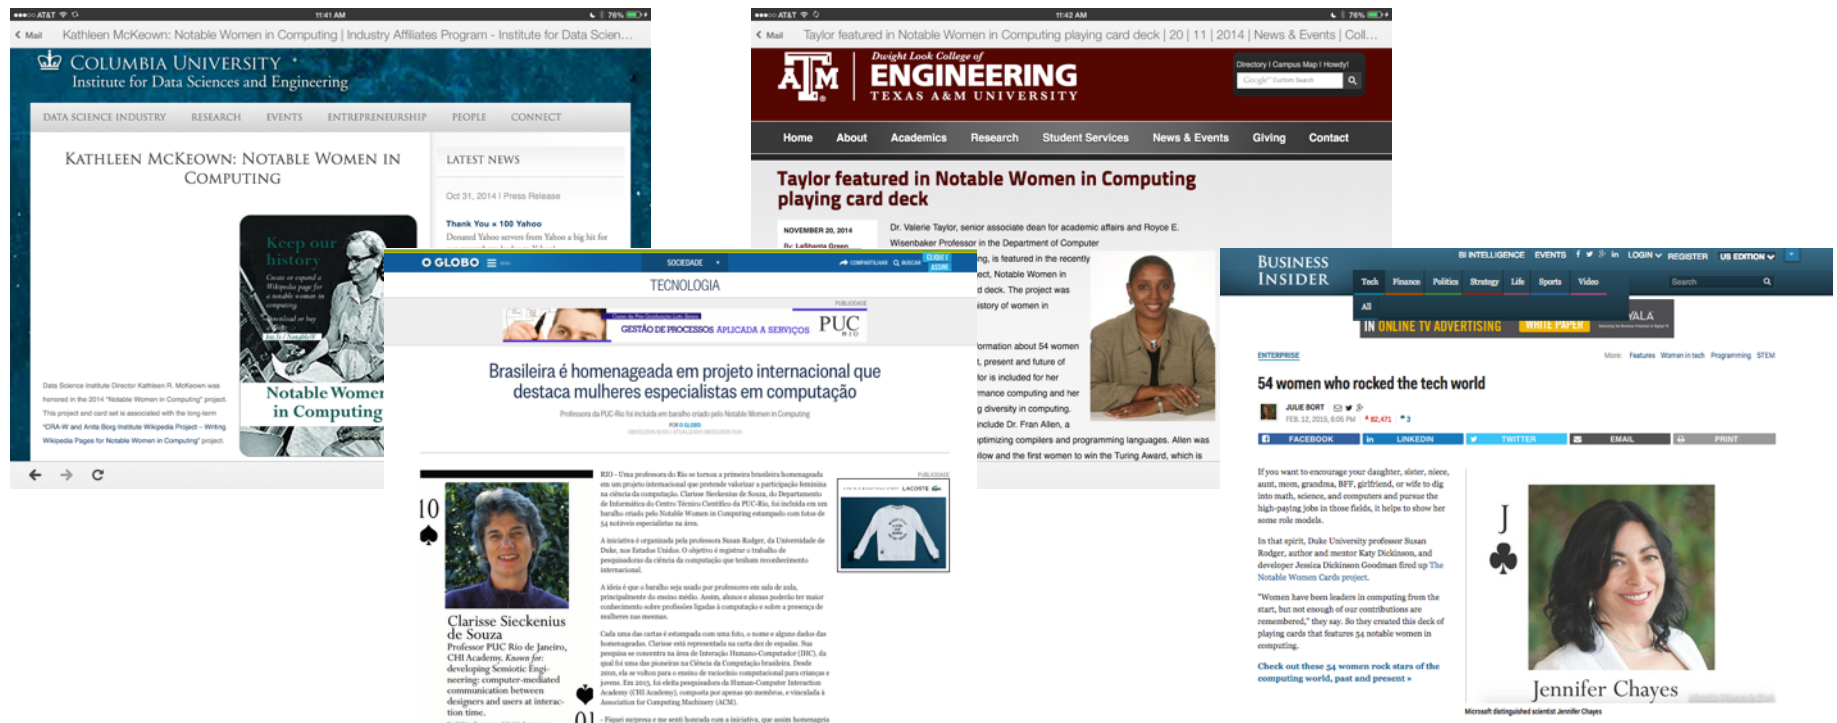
AT&T 11:41 AM 76%

Mail Kathleen McKeown: Notable Women in Computing | Industry Affiliates Program - Institute for Data Scien...

COLUMBIA UNIVERSITY
Institute for Data Sciences and Engineering

DATA SCIENCE INDUSTRY RESEARCH EVENTS ENTREPRENEURSHIP PEOPLE CONNECT

KATHLEEN MCKEOWN: NOTABLE WOMEN IN COMPUTING

LATEST NEWS

Oct 31, 2014 | Press Release

Thank You x 100 Yahoo
Donated Yahoo servers from Yahoo a big hit for

Keep our history
Notable Women in Computing

Data Science Institute Director Kathleen R. McKeown was honored in the 2014 "Notable Women in Computing" project. This project and card set is associated with the long-term "CRA-W and Anita Borg Institute Wikipedia Project – Writing Wikipedia Pages for Notable Women in Computing" project.

AT&T 11:42 AM 76%

Mail Taylor featured in Notable Women in Computing playing card deck | 20 | 11 | 2014 | News & Events | Coll...

Dwight Look College of
ENGINEERING
TEXAS A&M UNIVERSITY

Directory | Campus Map | Howdy!

Home About Academics Research Student Services News & Events Giving Contact

Taylor featured in Notable Women in Computing playing card deck

NOVEMBER 20, 2014

Dr. Valerie Taylor, senior associate dean for academic affairs and Royce E. Wisenbaker Professor in the Department of Computer
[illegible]ng, is featured in the recently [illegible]ect, Notable Women in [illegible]d deck. The project was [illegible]istory of women in
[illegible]ormation about 54 women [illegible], present and future of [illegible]lor is included for her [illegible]mance computing and her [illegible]g diversity in computing. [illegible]nclude Dr. Fran Allen, a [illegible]ptimizing compilers and programming languages. Allen was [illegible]llow and the first women to win the Turing Award, which is

O GLOBO
SOCIEDADE
TECNOLOGIA

GESTÃO DE PROCESSOS APLICADA A SERVIÇOS PUC RIO

Brasileira é homenageada em projeto internacional que destaca mulheres especialistas em computação

Professora da PUC-Rio foi incluída em baralho criado pelo Notable Women in Computing

10
Clarisse Sieckenius de Souza
Professor PUC Rio de Janeiro, CHI Academy. Known for: developing Semiotic Engineering: computer-mediated communication between designers and users at interaction time.

RIO - Uma professora do Rio se tornou a primeira brasileira homenageada em um projeto internacional que pretende valorizar a participação feminina na ciência da computação. Clarisse Sieckenius de Souza, do Departamento de Informática do Centro Técnico Científico da PUC-Rio, foi incluída em um baralho criado pelo Notable Women in Computing estampado com fotos de 54 notáveis especialistas na área.

A iniciativa é organizada pela professora Susan Rodger, da Universidade de Duke, nos Estados Unidos. O objetivo é registrar o trabalho de pesquisadoras da ciência da computação que tenham reconhecimento internacional.

A ideia é que o baralho seja usado por professores em sala de aula, principalmente do ensino médio. Assim, alunos e alunas poderão ter maior conhecimento sobre profissões ligadas à computação e sobre a presença de mulheres nas mesmas.

Cada uma das cartas é estampada com uma foto, o nome e alguns dados das homenageadas. Clarisse está representada na carta dez de espadas.

- Fiquei surpresa e me senti honrada com a iniciativa, que assim homenagéia

LACOSTE

BUSINESS INSIDER
BI INTELLIGENCE EVENTS LOGIN REGISTER US EDITION
Tech Finance Politics Strategy Life Sports Video
All
IN ONLINE TV ADVERTISING WHITE PAPER

ENTERPRISE
More: Features Women in tech Programming STEM

54 women who rocked the tech world

JULIE BORT
FEB. 12, 2015, 8:05 PM 82,471 3

FACEBOOK LINKEDIN TWITTER EMAIL PRINT

If you want to encourage your daughter, sister, niece, aunt, mom, grandma, BFF, girlfriend, or wife to dig into math, science, and computers and pursue the high-paying jobs in those fields, it helps to show her some role models.

In that spirit, Duke University professor Susan Rodger, author and mentor Katy Dickinson, and developer Jessica Dickinson Goodman fired up The Notable Women Cards project.

"Women have been leaders in computing from the start, but not enough of our contributions are remembered," they say. So they created this deck of playing cards that features 54 notable women in computing.

Check out these 54 women rock stars of the computing world, past and present »

J
Jennifer Chayes
Microsoft distinguished scientist Jennifer Chayes